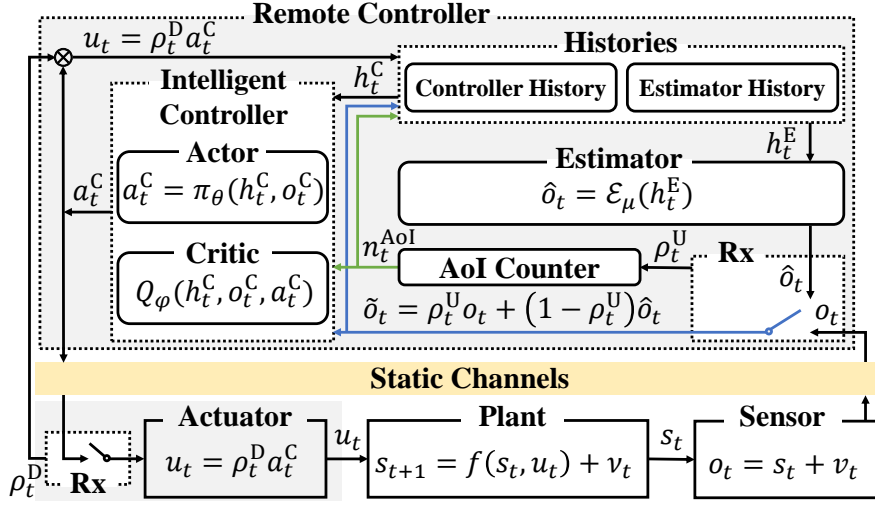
Remote Controller

$u_t = \rho_t^{\mathrm{D}} a_t^{\mathrm{C}}$

Histories

Controller History

Estimator History

$h_t^{\mathrm{C}}$

Intelligent Controller

Actor

$a_t^{\mathrm{C}} = \pi_\theta(h_t^{\mathrm{C}}, o_t^{\mathrm{C}})$

$a_t^{\mathrm{C}}$

Critic

$Q_\varphi(h_t^{\mathrm{C}}, o_t^{\mathrm{C}}, a_t^{\mathrm{C}})$

$h_t^{\mathrm{E}}$

Estimator

$\hat{o}_t = \mathcal{E}_\mu(h_t^{\mathrm{E}})$

$n_t^{\mathrm{AoI}}$

AoI Counter

$\rho_t^{\mathrm{U}}$

Rx

$\hat{o}_t$

$o_t$

$\tilde{o}_t = \rho_t^{\mathrm{U}} o_t + (1 - \rho_t^{\mathrm{U}})\hat{o}_t$

Static Channels

$\rho_t^{\mathrm{D}}$

Rx

Actuator

$u_t = \rho_t^{\mathrm{D}} a_t^{\mathrm{C}}$

$u_t$

Plant

$s_{t+1} = f(s_t, u_t) + \nu_t$

$s_t$

Sensor

$o_t = s_t + v_t$